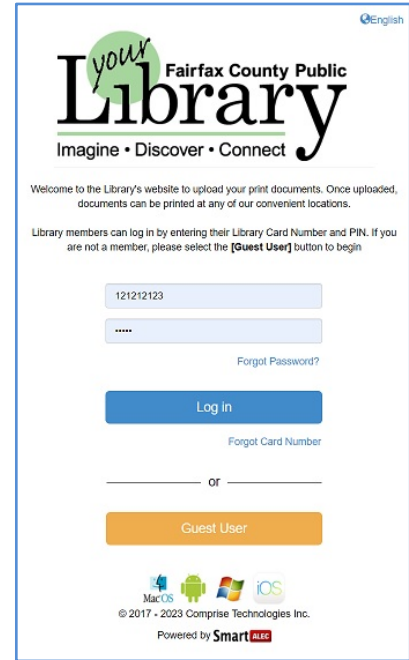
English

your Library Fairfax County Public

Imagine • Discover • Connect

Welcome to the Library's website to upload your print documents. Once uploaded, documents can be printed at any of our convenient locations.

Library members can log in by entering their Library Card Number and PIN. If you are not a member, please select the **[Guest User]** button to begin

121212123

•••••

Forgot Password?

Log in

Forgot Card Number

or

Guest User

MacOS iOS

© 2017 - 2023 Comprise Technologies Inc.

Powered by Smart ALEC